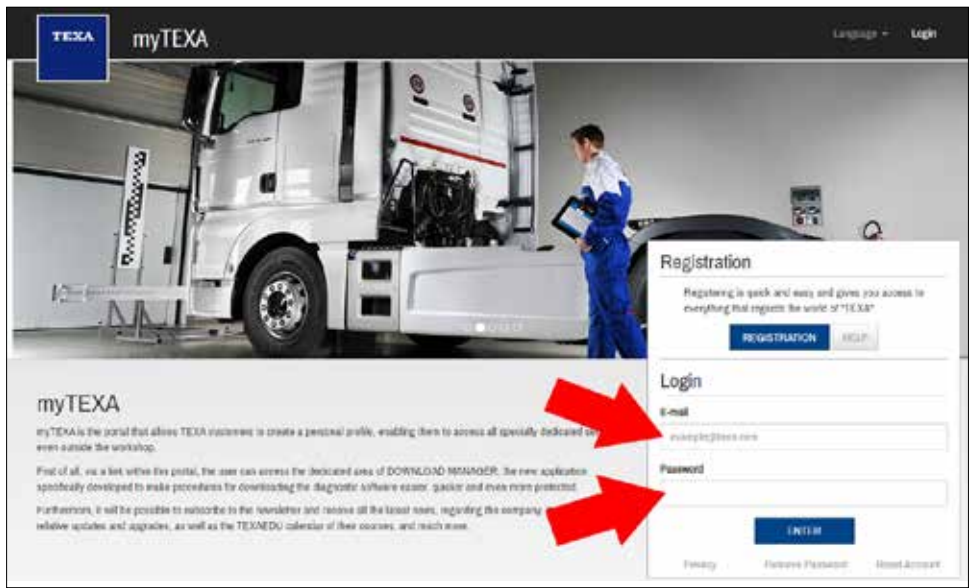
TEXA myTEXA

Language ▾ Login

Registration

Registering is quick and easy and gives you access to everything that regards the world of "TEXA"

REGISTRATION HELP

Login

E-mail

example@texa.com

Password

ENTER

Privacy Retrieve Password Reset Account

myTEXA

myTEXA is the portal that allows TEXA customers to create a personal profile, enabling them to access all specially dedicated se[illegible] even outside the workshop.

First of all, via a link within this portal, the user can access the dedicated area of DOWNLOAD MANAGER, the new application specifically developed to make procedures for downloading the diagnostic software easier, quicker and even more protected.

Furthermore, it will be possible to subscribe to the newsletter and receive all the latest news, regarding the company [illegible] relative updates and upgrades, as well as the TEXAEDU calendar of their courses, and much more.